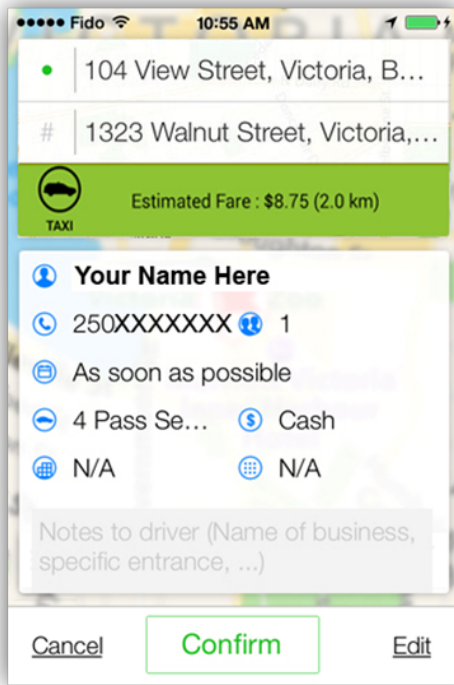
Fido 10:55 AM

104 View Street, Victoria, B...

1323 Walnut Street, Victoria,...

TAXI

Estimated Fare : $8.75 (2.0 km)

Your Name Here

250XXXXXXX 1

As soon as possible

4 Pass Se... Cash

N/A N/A

Notes to driver (Name of business, specific entrance, ...)

Cancel Confirm Edit